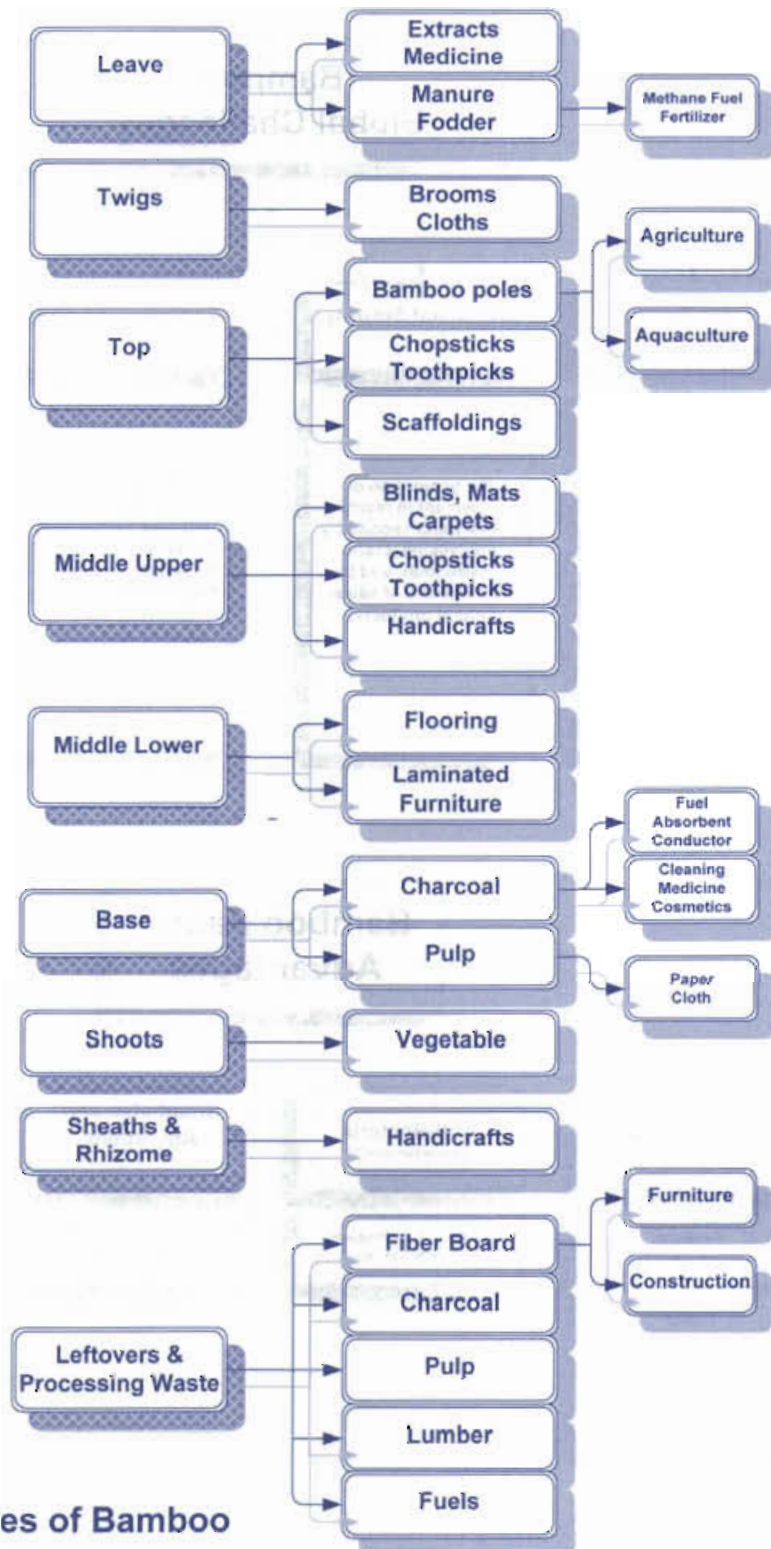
Leave

Extracts Medicine

Manure Fodder

Methane Fuel Fertilizer

Twigs

Brooms Cloths

Top

Bamboo poles

Agriculture

Aquaculture

Chopsticks Toothpicks

Scaffoldings

Middle Upper

Blinds, Mats Carpets

Chopsticks Toothpicks

Handicrafts

Middle Lower

Flooring

Laminated Furniture

Base

Charcoal

Fuel Absorbent Conductor

Cleaning Medicine Cosmetics

Pulp

Paper Cloth

Shoots

Vegetable

Sheaths & Rhizome

Handicrafts

Leftovers & Processing Waste

Fiber Board

Furniture

Construction

Charcoal

Pulp

Lumber

Fuels

es of Bamboo